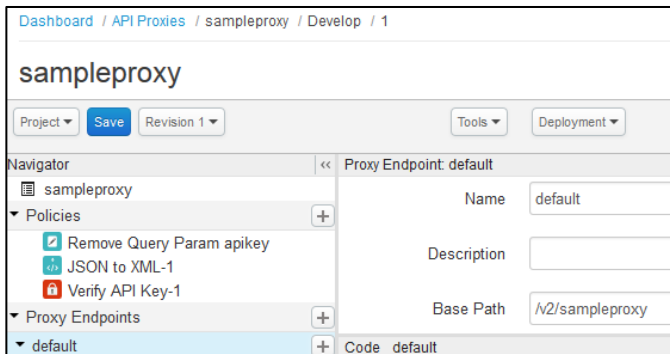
Dashboard / API Proxies / sampleproxy / Develop / 1

sampleproxy

Project ▾ Save Revision 1 ▾ Tools ▾ Deployment ▾

Navigator «

sampleproxy

▾ Policies +

Remove Query Param apikey

JSON to XML-1

Verify API Key-1

▾ Proxy Endpoints +

▾ default +

Proxy Endpoint: default

Name default

Description

Base Path /v2/sampleproxy

Code default